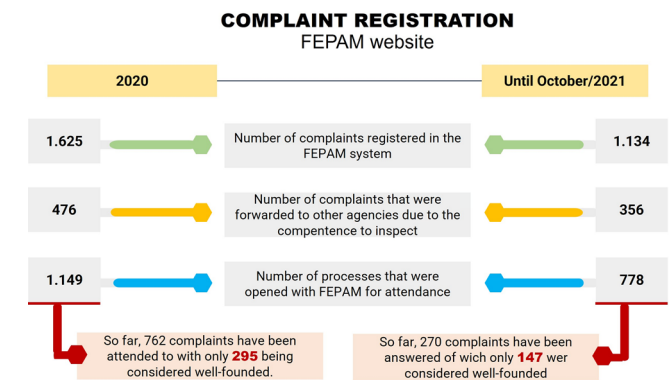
COMPLAINT REGISTRATION
FEPAM website

| 2020 | | Until October/2021 |
|---|---|---|
| 1.625 | Number of complaints registered in the FEPAM system | 1.134 |
| 476 | Number of complaints that were forwarded to other agencies due to the compentence to inspect | 356 |
| 1.149 | Number of processes that were opened with FEPAM for attendance | 778 |

So far, 762 complaints have been attended to with only 295 being considered well-founded.

So far, 270 complaints have been answered of wich only 147 wer considered well-founded